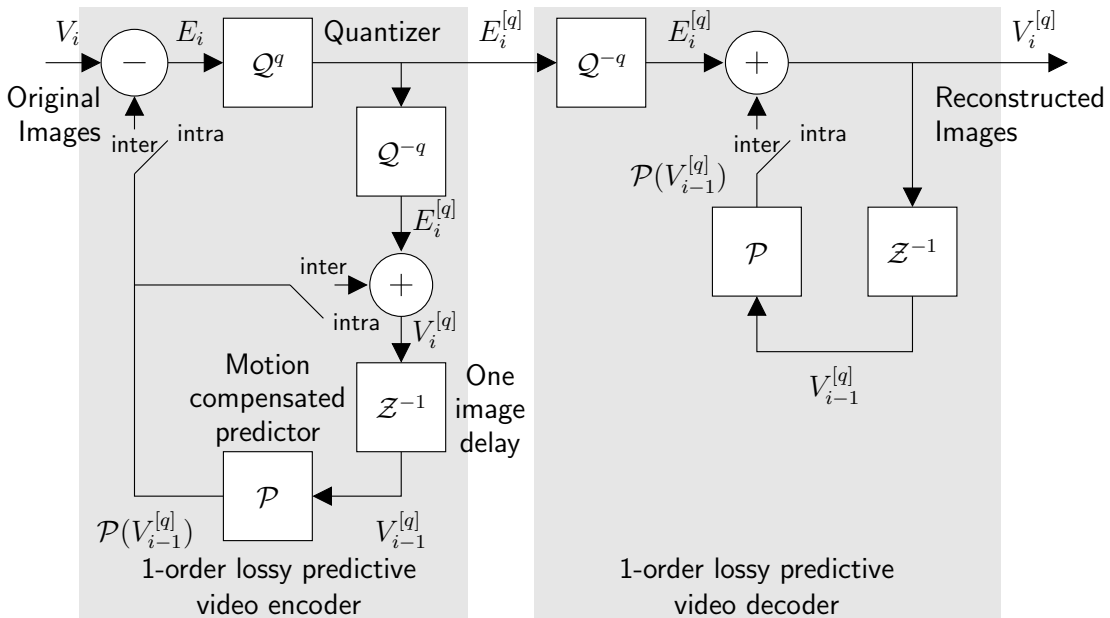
$V_i$

$-$

$E_i$

$\mathcal{Q}^q$

Quantizer

$E_i^{[q]}$

$\mathcal{Q}^{-q}$

$E_i^{[q]}$

$+$

$V_i^{[q]}$

Original Images

inter

intra

$\mathcal{Q}^{-q}$

$E_i^{[q]}$

inter

$+$

intra

$V_i^{[q]}$

Motion compensated predictor

$\mathcal{Z}^{-1}$

One image delay

$\mathcal{P}$

$\mathcal{P}(V_{i-1}^{[q]})$

$V_{i-1}^{[q]}$

1-order lossy predictive video encoder

Reconstructed Images

inter

intra

$\mathcal{P}(V_{i-1}^{[q]})$

$\mathcal{P}$

$\mathcal{Z}^{-1}$

$V_{i-1}^{[q]}$

1-order lossy predictive video decoder